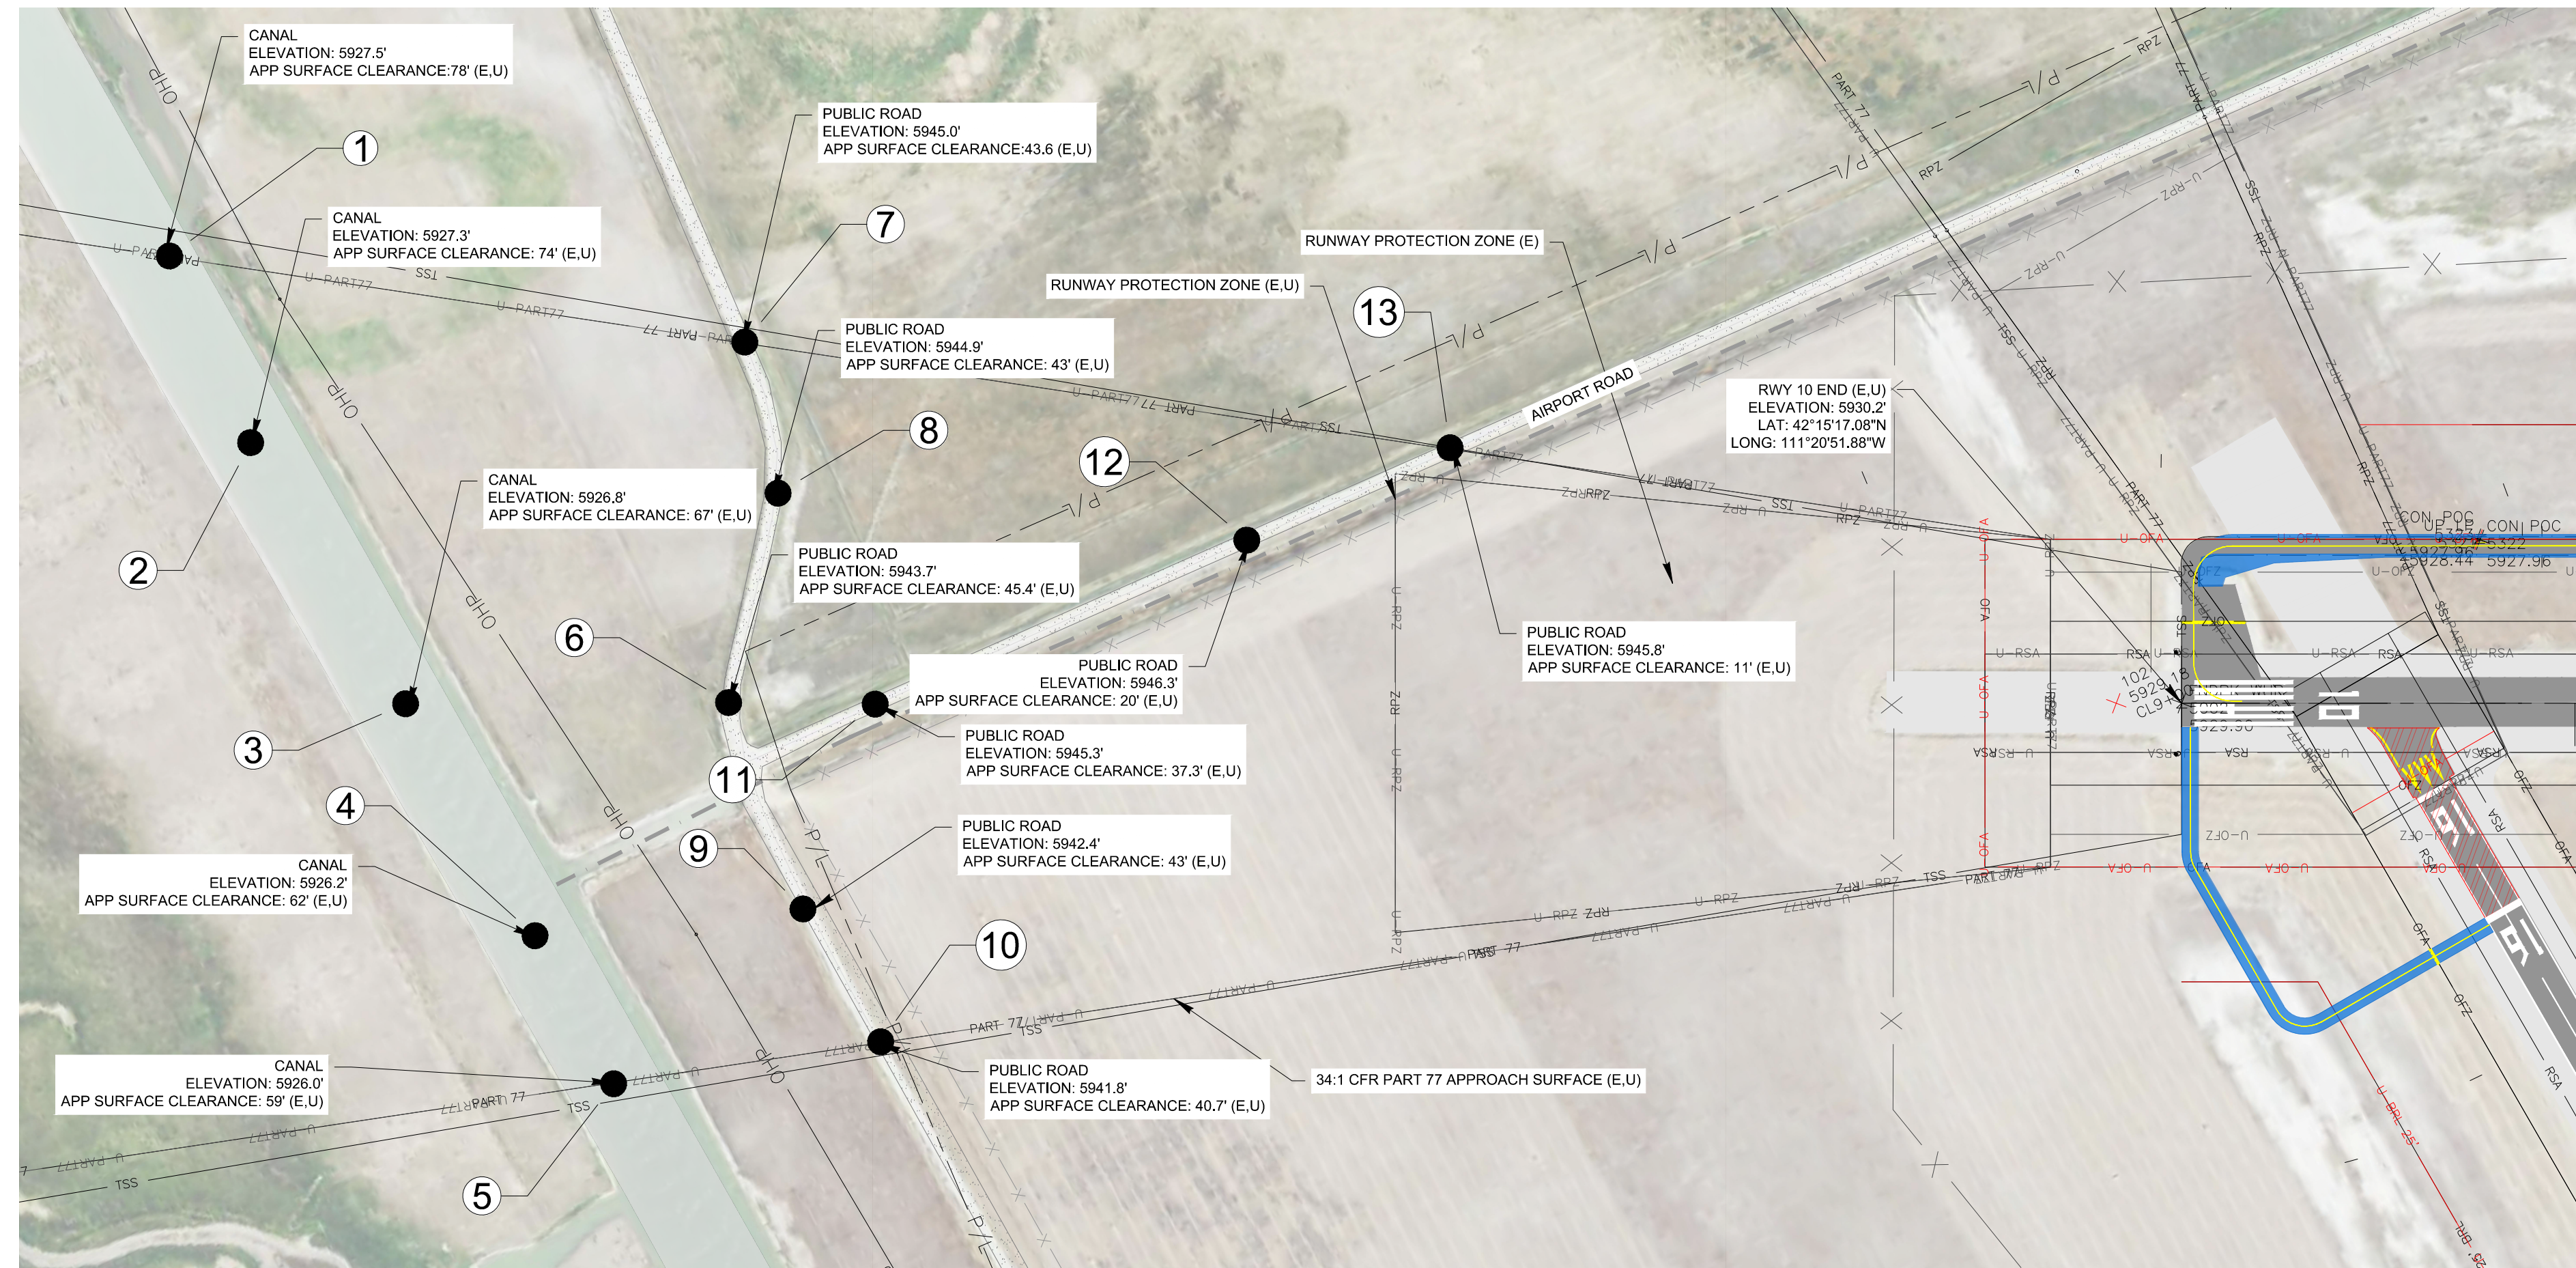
CANAL
ELEVATION: 5927.5'
APP SURFACE CLEARANCE:78' (E,U)

1

CANAL
ELEVATION: 5927.3'
APP SURFACE CLEARANCE: 74' (E,U)

PUBLIC ROAD
ELEVATION: 5945.0'
APP SURFACE CLEARANCE:43.6 (E,U)

7

PUBLIC ROAD
ELEVATION: 5944.9'
APP SURFACE CLEARANCE: 43' (E,U)

8

2

CANAL
ELEVATION: 5926.8'
APP SURFACE CLEARANCE: 67' (E,U)

PUBLIC ROAD
ELEVATION: 5943.7'
APP SURFACE CLEARANCE: 45.4' (E,U)

6

3

PUBLIC ROAD
ELEVATION: 5946.3'
APP SURFACE CLEARANCE: 20' (E,U)

PUBLIC ROAD
ELEVATION: 5945.3'
APP SURFACE CLEARANCE: 37.3' (E,U)

11

4

CANAL
ELEVATION: 5926.2'
APP SURFACE CLEARANCE: 62' (E,U)

9

PUBLIC ROAD
ELEVATION: 5942.4'
APP SURFACE CLEARANCE: 43' (E,U)

10

CANAL
ELEVATION: 5926.0'
APP SURFACE CLEARANCE: 59' (E,U)

PUBLIC ROAD
ELEVATION: 5941.8'
APP SURFACE CLEARANCE: 40.7' (E,U)

34:1 CFR PART 77 APPROACH SURFACE (E,U)

5

RUNWAY PROTECTION ZONE (E)

RUNWAY PROTECTION ZONE (E,U)

13

12

AIRPORT ROAD

RWY 10 END (E,U)
ELEVATION: 5930.2'
LAT: 42°15'17.08"N
LONG: 111°20'51.88"W

PUBLIC ROAD
ELEVATION: 5945.8'
APP SURFACE CLEARANCE: 11' (E,U)

OHP OHP OHP OHP OHP OHP
U-PART77 PART 77 SSI TSS P/L RPZ U-RPZ OFA U-OFA U-RSA RSA OFZ U-OFZ
CON POC 5928.44 CON POC 5927.96
10
U-BRL 25'